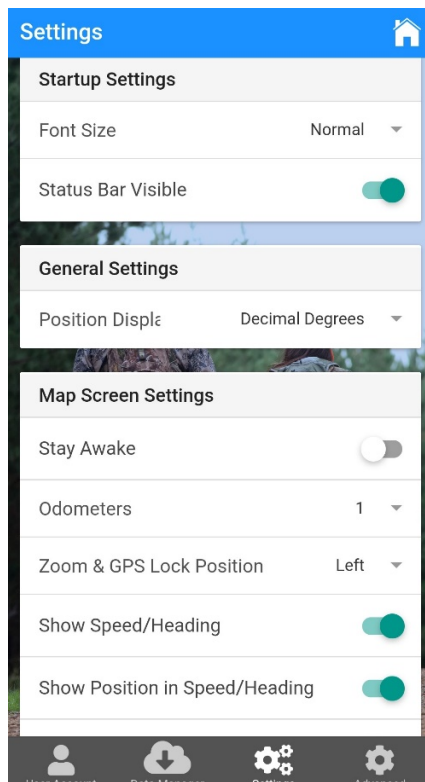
Settings

Startup Settings

Font Size Normal

Status Bar Visible

General Settings

Position Displa Decimal Degrees

Map Screen Settings

Stay Awake

Odometers 1

Zoom & GPS Lock Position Left

Show Speed/Heading

Show Position in Speed/Heading

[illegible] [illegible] Settings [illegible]